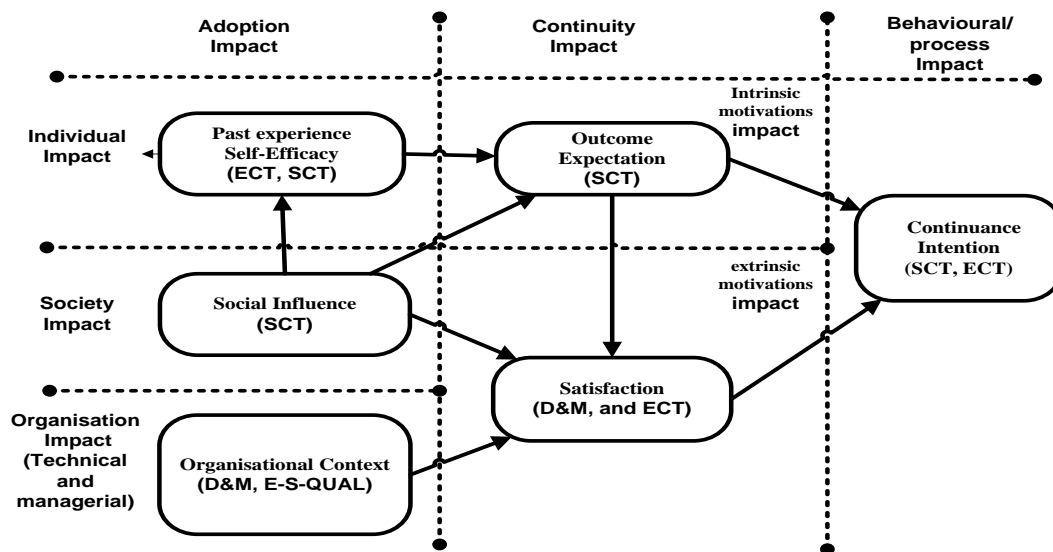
Adoption Impact

Continuity Impact

Behavioural/ process Impact

Individual Impact

Past experience Self-Efficacy (ECT, SCT)

Outcome Expectation (SCT)

Intrinsic motivations impact

Continuance Intention (SCT, ECT)

extrinsic motivations impact

Society Impact

Social Influence (SCT)

Satisfaction (D&M, and ECT)

Organisation Impact (Technical and managerial)

Organisational Context (D&M, E-S-QUAL)